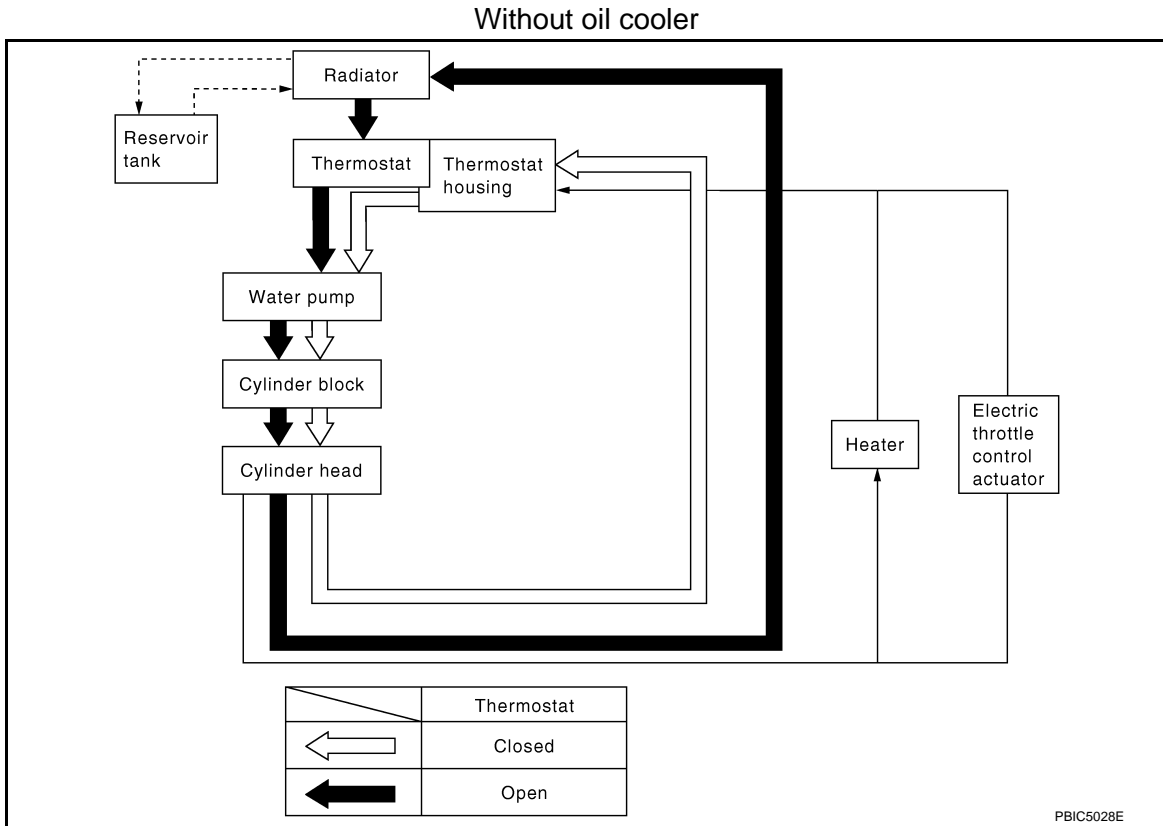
Without oil cooler

Radiator

Reservoir tank

Thermostat

Thermostat housing

Water pump

Cylinder block

Cylinder head

Heater

Electric throttle control actuator

|  | Thermostat |
|---|---|
|  | Closed |
|  | Open |

PBIC5028E